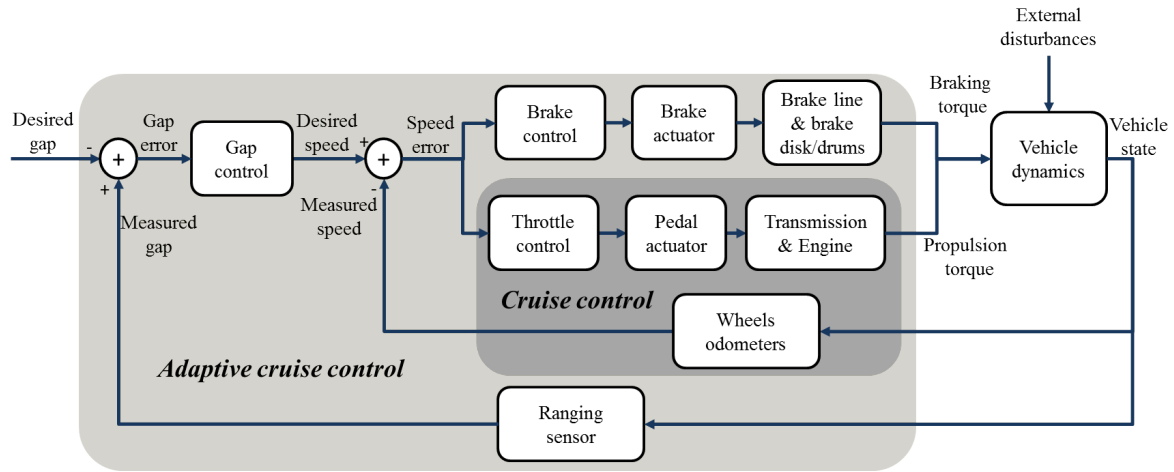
External disturbances

Desired gap

-

+

+

Gap error

Gap control

Desired speed

+

+

-

Measured gap

Measured speed

Speed error

Brake control

Brake actuator

Brake line & brake disk/drums

Braking torque

Vehicle dynamics

Vehicle state

Throttle control

Pedal actuator

Transmission & Engine

Propulsion torque

Cruise control

Wheels odometers

Adaptive cruise control

Ranging sensor